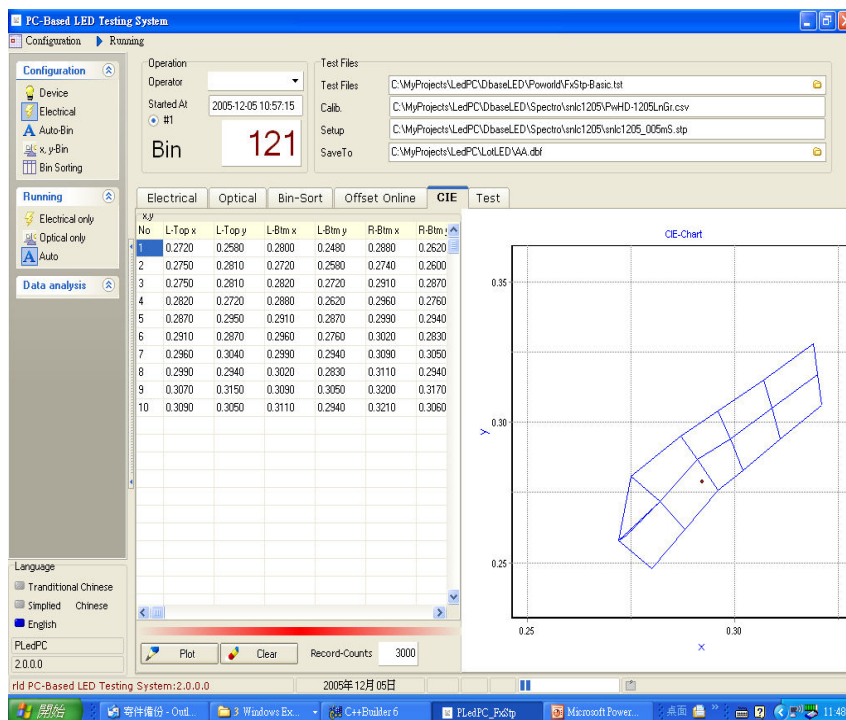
PC-Based LED Testing System

Configuration Running

Configuration
Device
Electrical
Auto-Bin
x, y-Bin
Bin Sorting

Running
Electrical only
Optical only
Auto

Data analysis

Language
Traditional Chinese
Simplied Chinese
English

PLedPC
2.0.0.0

Operation
Operator
Started At 2005-12-05 10:57:15
#1
Bin 121

Test Files
Test Files C:\MyProjects\LedPC\DbaseLED\Poworld\FxStp-Basic.tst
Calib. C:\MyProjects\LedPC\DbaseLED\Spectro\snlc1205\PwHD-1205LnGr.csv
Setup C:\MyProjects\LedPC\DbaseLED\Spectro\snlc1205\snlc1205_005mS.stp
SaveTo C:\MyProjects\LedPC\LotLED\AA.dbf

Electrical Optical Bin-Sort Offset Online CIE Test

x,y

| No | L-Top x | L-Top y | L-Btm x | L-Btm y | R-Btm x | R-Btm y |
|---|---|---|---|---|---|---|
| 1 | 0.2720 | 0.2580 | 0.2800 | 0.2480 | 0.2880 | 0.2620 |
| 2 | 0.2750 | 0.2810 | 0.2720 | 0.2580 | 0.2740 | 0.2600 |
| 3 | 0.2750 | 0.2810 | 0.2820 | 0.2720 | 0.2910 | 0.2870 |
| 4 | 0.2820 | 0.2720 | 0.2880 | 0.2620 | 0.2960 | 0.2760 |
| 5 | 0.2870 | 0.2950 | 0.2910 | 0.2870 | 0.2990 | 0.2940 |
| 6 | 0.2910 | 0.2870 | 0.2960 | 0.2760 | 0.3020 | 0.2830 |
| 7 | 0.2960 | 0.3040 | 0.2990 | 0.2940 | 0.3090 | 0.3050 |
| 8 | 0.2990 | 0.2940 | 0.3020 | 0.2830 | 0.3110 | 0.2940 |
| 9 | 0.3070 | 0.3150 | 0.3090 | 0.3050 | 0.3200 | 0.3170 |
| 10 | 0.3090 | 0.3050 | 0.3110 | 0.2940 | 0.3210 | 0.3060 |

Plot Clear Record-Counts 3000

CIE-Chart
0.35
0.30
0.25
y
0.25
0.30
x

rld PC-Based LED Testing System:2.0.0.0 2005年12月05日

開始 寄件備份 - Outl... 3 Windows Ex... C++Builder 6 PLedPC_FxStp Microsoft Power... 桌面 11:48